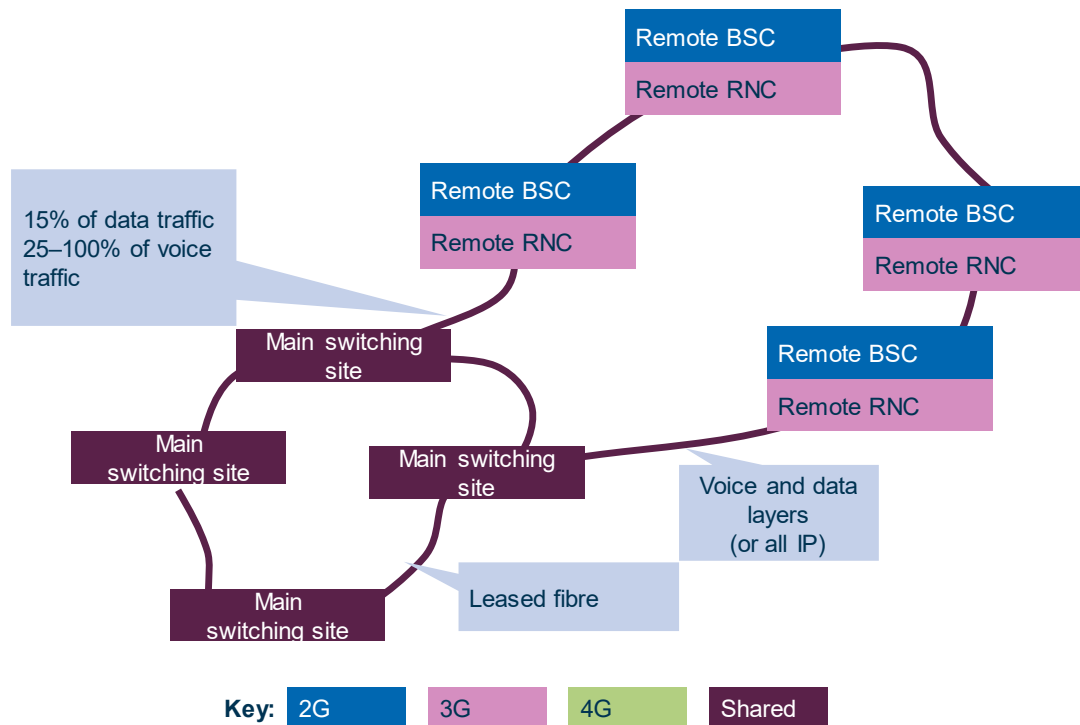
Remote BSC
Remote RNC

Remote BSC
Remote RNC

Remote BSC
Remote RNC

Remote BSC
Remote RNC

15% of data traffic 25–100% of voice traffic

Main switching site

Main switching site

Main switching site

Main switching site

Voice and data layers (or all IP)

Leased fibre

Key: 2G 3G 4G Shared